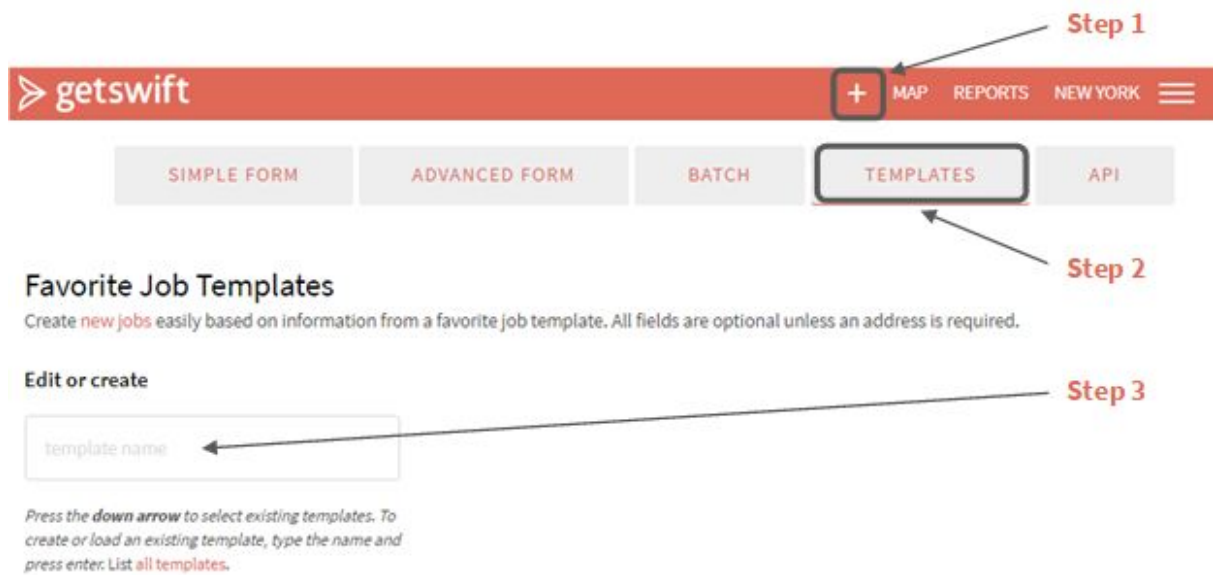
Step 1

getswift

+ MAP REPORTS NEW YORK

SIMPLE FORM ADVANCED FORM BATCH TEMPLATES API

Step 2

Favorite Job Templates

Create new jobs easily based on information from a favorite job template. All fields are optional unless an address is required.

Edit or create

Step 3

template name

Press the **down arrow** to select existing templates. To create or load an existing template, type the name and press enter. List all templates.